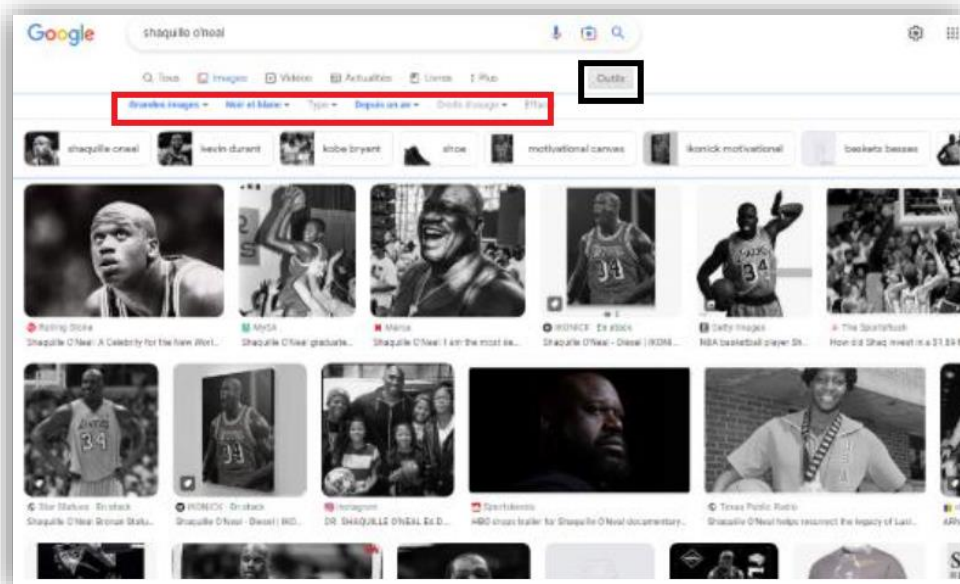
Google

shaquille o'neal

Tous Images Vidéos Actualités Livres Plus

Outils

Grandes images Noir et blanc Type Depuis un an Droits d'usage Effac

shaquille oneal kevin durant kobe bryant shoe motivational canvas ikonick motivational baskets basses

Rolling Stone
Shaquille O'Neal: A Celebrity for the New Worl...

MySA
Shaquille O'Neal graduate...

Marca
Shaquille O'Neal: I am the most se...

IKONICK · En stock
Shaquille O'Neal - Diesel | IKONI...

Getty Images
NBA basketball player Sh...

The Sportsrush
How did Shaq invest in a $1.59 t...

Star Statues · En stock
Shaquille O'Neal Bronze Statu...

IKONICK · En stock
Shaquille O'Neal - Diesel | IKO...

Instagram
DR. SHAQUILLE O'NEAL Ed.D...

Sportskeeda
HBO drops trailer for Shaquille O'Neal documentary...

Texas Public Radio
Shaquille O'Neal helps resurrect the legacy of Last...